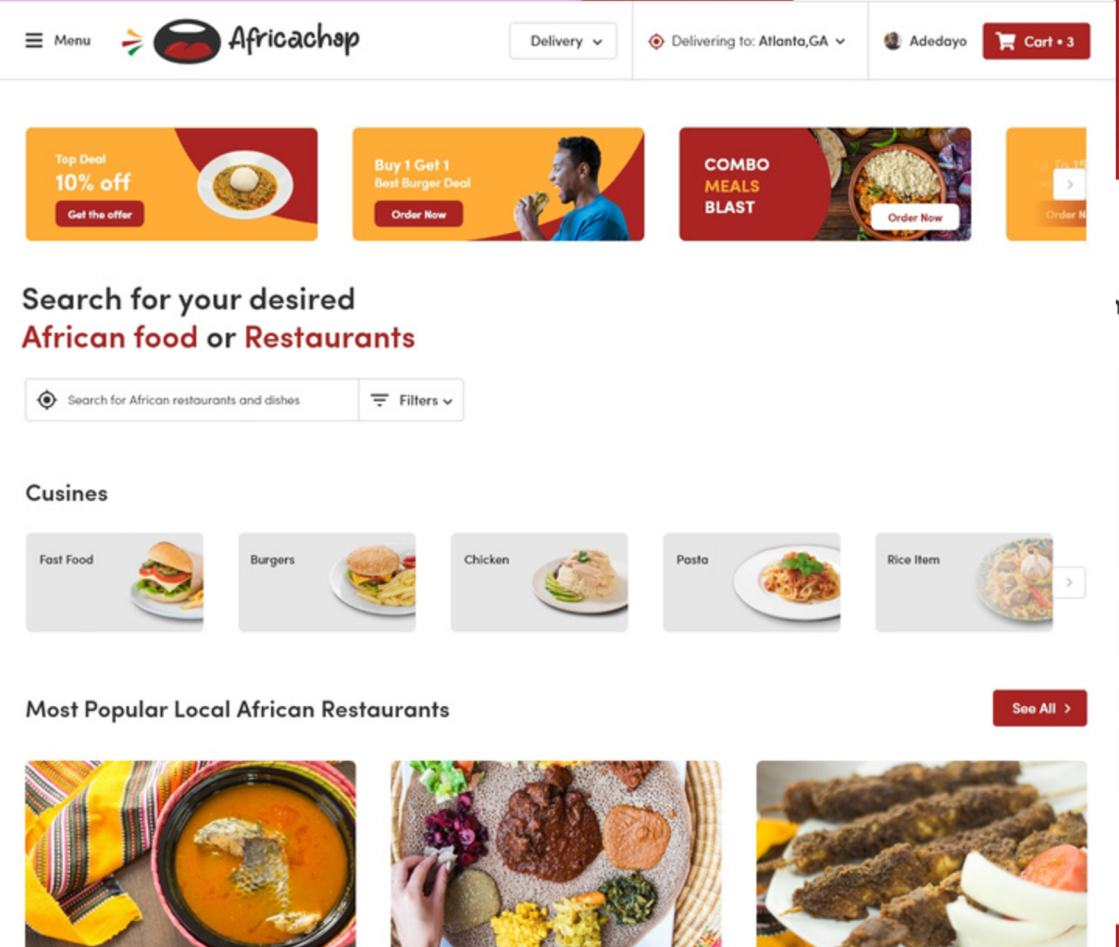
Menu Africachop

Delivery

Delivering to: Atlanta,GA

Adedayo

Cart • 3

Top Deal
10% off
Get the offer

Buy 1 Get 1
Best Burger Deal
Order Now

COMBO
MEALS
BLAST
Order Now

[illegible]
Order N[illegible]

Search for your desired
African food or Restaurants

Search for African restaurants and dishes

Filters

Cusines

Fast Food

Burgers

Chicken

Pasta

Rice Item

Most Popular Local African Restaurants

See All